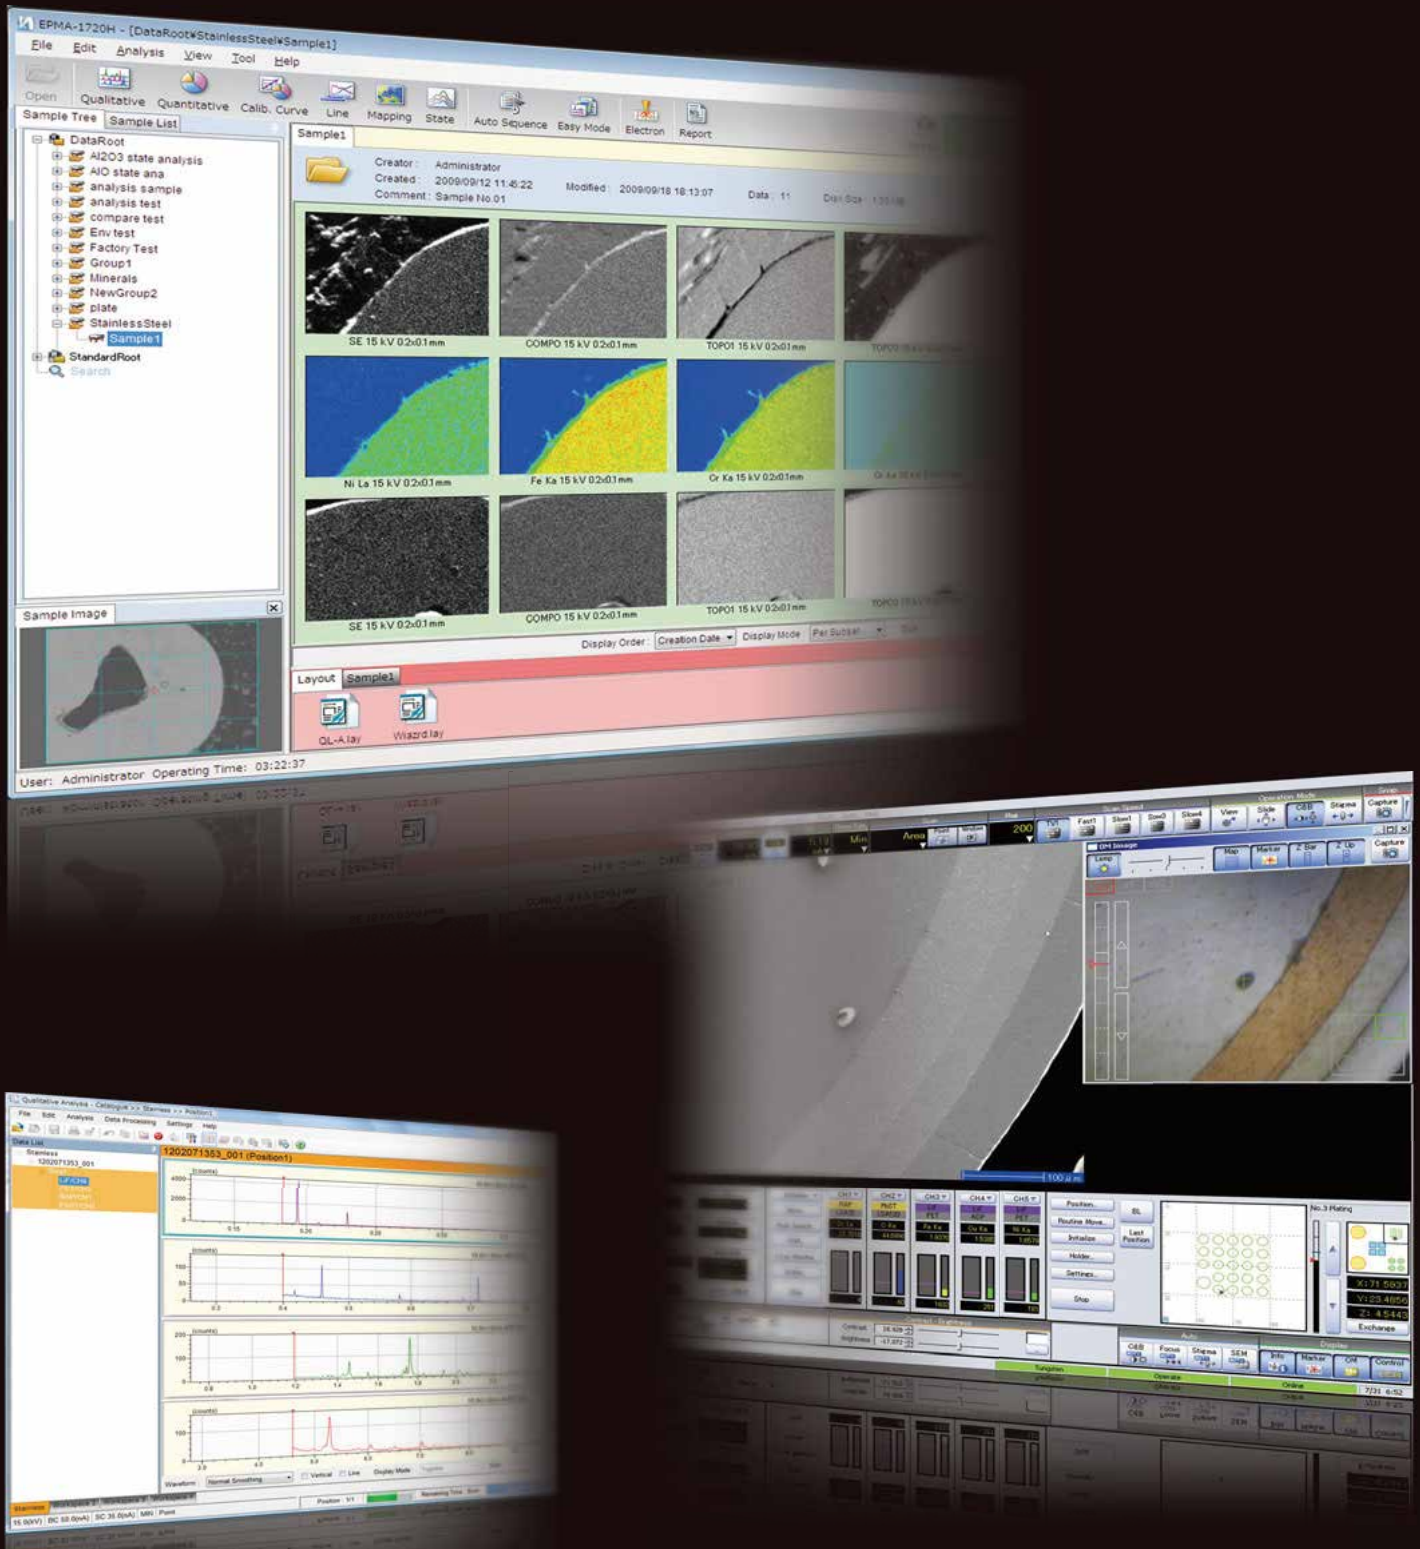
EPMA-1720H - [DataRoot¥StainlessSteel¥Sample1]

File Edit Analysis View Tool Help

Open Qualitative Quantitative Calib. Curve Line Mapping State Auto Sequence Easy Mode Electron Report

Sample Tree Sample List

DataRoot
Al2O3 state analysis
AlO state ana
analysis sample
analysis test
compare test
Env test
Factory Test
Group1
Minerals
NewGroup2
plate
StainlessSteel
Sample1
StandardRoot
Search

Sample1

Creator : Administrator
Created : 2009/09/12 11:45:22
Comment : Sample No.01
Modified : 2009/09/18 18:13:07
Data : 11

SE 15 kV 0.2x0.1 mm
COMPO 15 kV 0.2x0.1 mm
TOPO1 15 kV 0.2x0.1 mm
Ni La 15 kV 0.2x0.1 mm
Fe Ka 15 kV 0.2x0.1 mm
Cr Ka 15 kV 0.2x0.1 mm
SE 15 kV 0.2x0.1 mm
COMPO 15 kV 0.2x0.1 mm
TOPO1 15 kV 0.2x0.1 mm

Display Order : Creation Date Display Mode Per Subset

Sample Image

Layout Sample1

QL-A.lay Wizard.lay

User: Administrator Operating Time: 03:22:37

Area 200

Scan Speed Fast1 Slow1 Slow3 Slow4 View Slide Stigma Capture

OM Image Lamp Map Marker Z Bar Z Up Capture

100 μm

Position... Routine Move... Initialize Holder... Settings... Stop

No.3 Plating

Exchange

Auto C&B Focus Stigma SEM Info Marker Ctrl Control

Qualitative Analysis

File Edit Analysis Data Processing Settings Help

Data List

Stainless

1202071353_001

1202071353_001 (Position1)

[counts]

Waveform Normal Smoothing Vertical Line Display Mode

Position 1/1